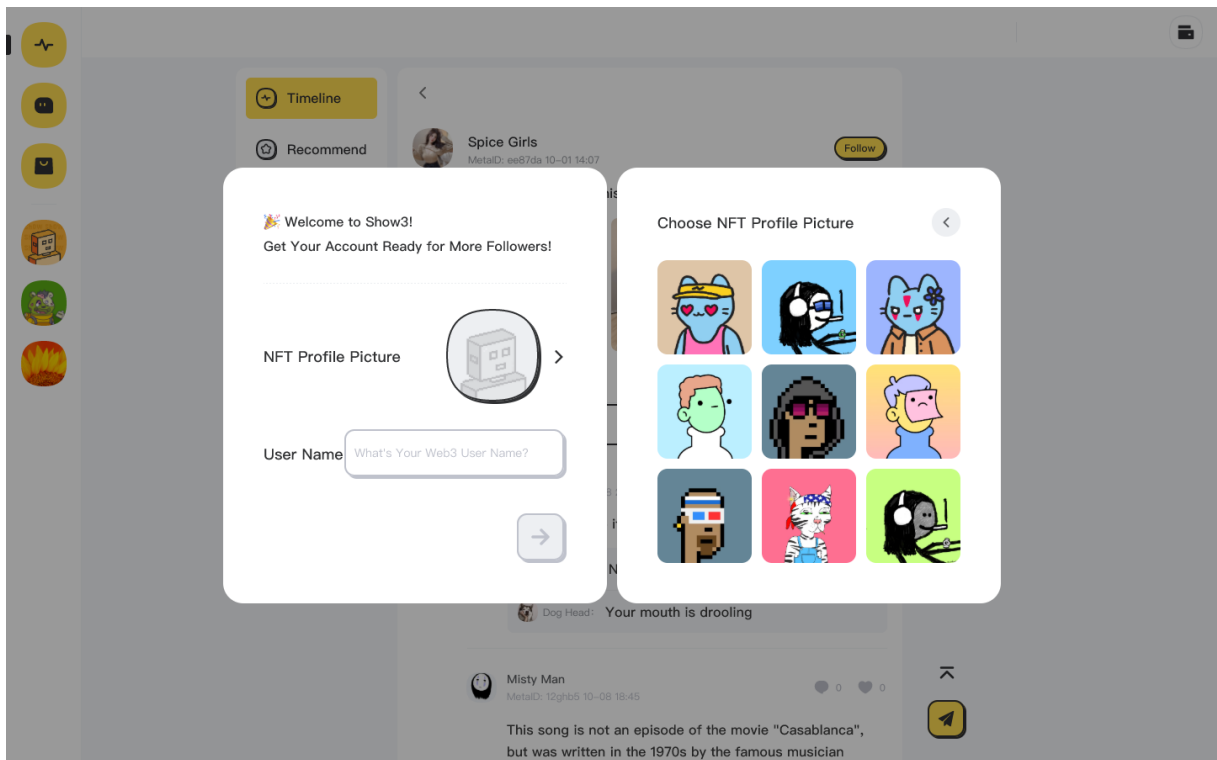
Timeline

Recommend

Spice Girls
MetaID: ee87da 10-01 14:07

Follow

🎉 Welcome to Show3!
Get Your Account Ready for More Followers!

NFT Profile Picture

User Name

What's Your Web3 User Name?

Choose NFT Profile Picture

Dog Head: Your mouth is drooling

Misty Man
MetaID: 12ghb5 10-08 18:45

0 0

This song is not an episode of the movie "Casablanca", but was written in the 1970s by the famous musician